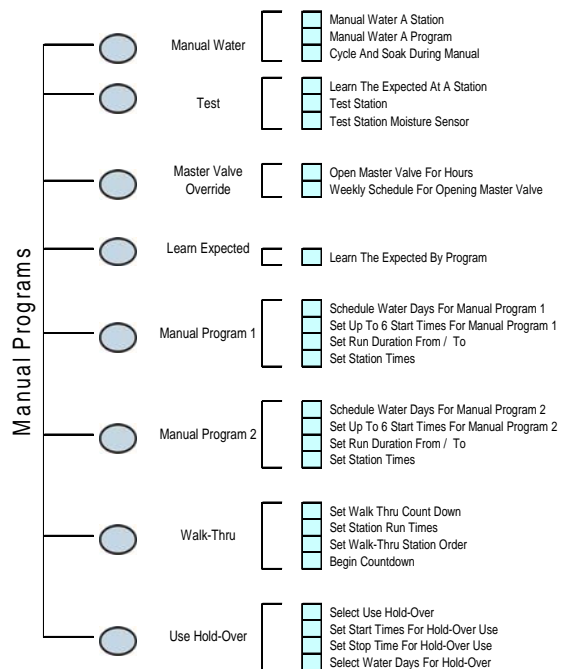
Manual Programs

Manual Water
Manual Water A Station
Manual Water A Program
Cycle And Soak During Manual

Test
Learn The Expected At A Station
Test Station
Test Station Moisture Sensor

Master Valve Override
Open Master Valve For Hours
Weekly Schedule For Opening Master Valve

Learn Expected
Learn The Expected By Program

Manual Program 1
Schedule Water Days For Manual Program 1
Set Up To 6 Start Times For Manual Program 1
Set Run Duration From / To
Set Station Times

Manual Program 2
Schedule Water Days For Manual Program 2
Set Up To 6 Start Times For Manual Program 2
Set Run Duration From / To
Set Station Times

Walk-Thru
Set Walk Thru Count Down
Set Station Run Times
Set Walk-Thru Station Order
Begin Countdown

Use Hold-Over
Select Use Hold-Over
Set Start Times For Hold-Over Use
Set Stop Time For Hold-Over Use
Select Water Days For Hold-Over